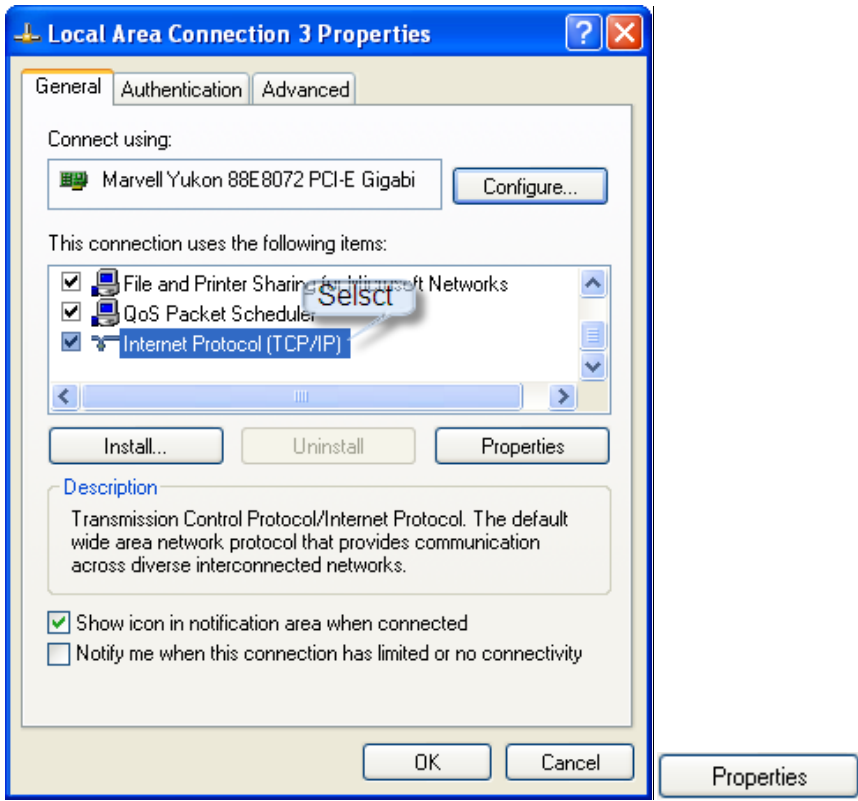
Local Area Connection 3 Properties

General | Authentication | Advanced

Connect using:

Marvell Yukon 88E8072 PCI-E Gigabi

Configure...

This connection uses the following items:

File and Printer Sharing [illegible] Networks
QoS Packet Scheduler
Internet Protocol (TCP/IP)

Selsct

Install... | Uninstall | Properties

Description

Transmission Control Protocol/Internet Protocol. The default wide area network protocol that provides communication across diverse interconnected networks.

Show icon in notification area when connected
Notify me when this connection has limited or no connectivity

OK | Cancel

Properties